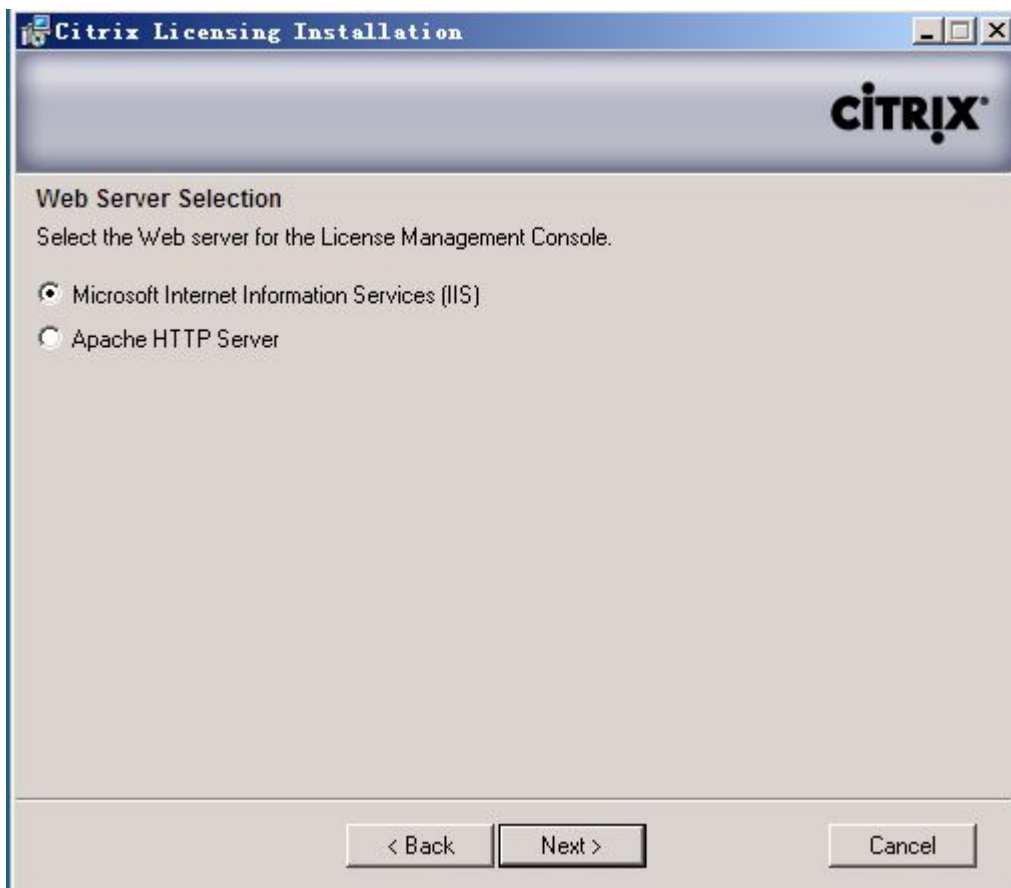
Citrix Licensing Installation

CITRIX

Web Server Selection

Select the Web server for the License Management Console.

Microsoft Internet Information Services (IIS)

Apache HTTP Server

< Back Next > Cancel